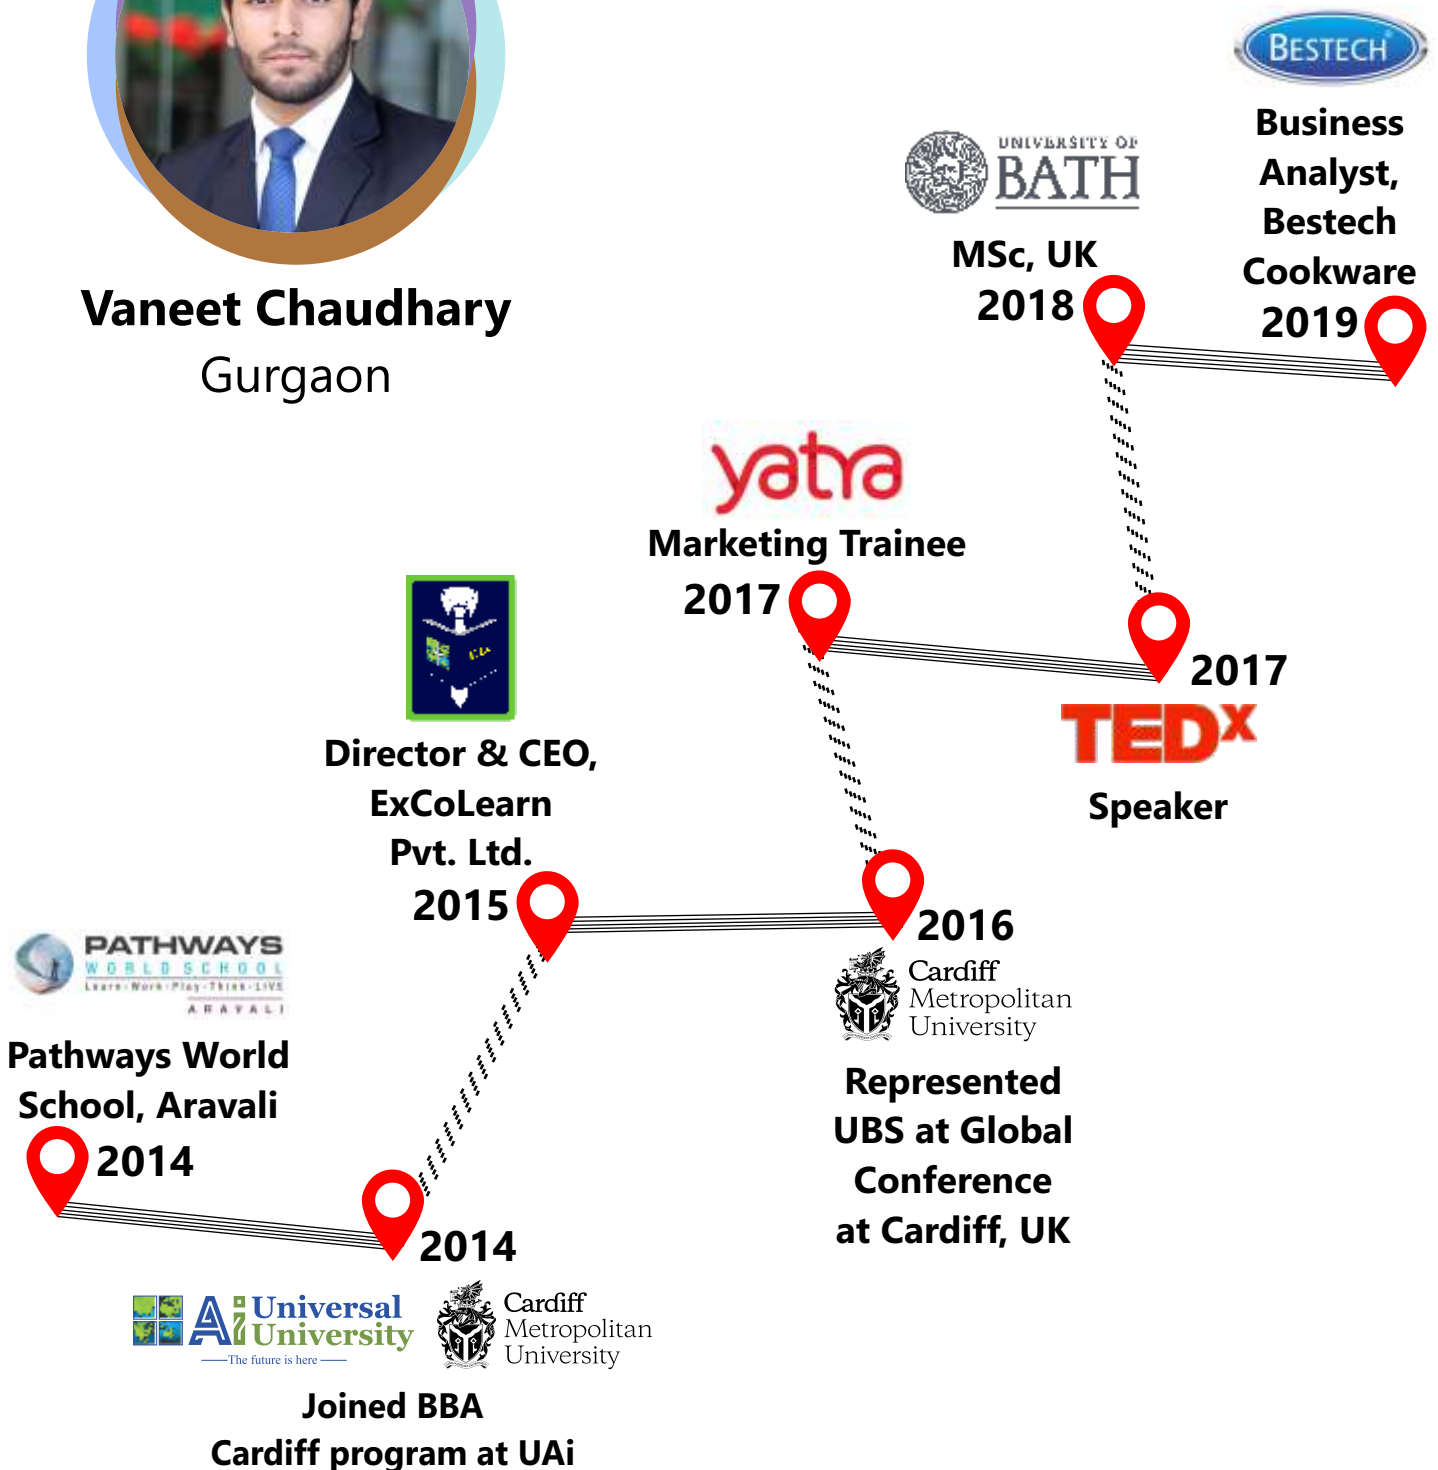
Vaneet Chaudhary
Gurgaon

BESTECH
Business Analyst, Bestech Cookware
2019

UNIVERSITY OF BATH
MSc, UK
2018

yatra
Marketing Trainee
2017

2017
TEDx
Speaker

Director & CEO, ExCoLearn Pvt. Ltd.
2015

2016
Cardiff Metropolitan University
Represented UBS at Global Conference at Cardiff, UK

PATHWAYS WORLD SCHOOL
Learn·Work·Play·Think·LIVE
ARAVALI
Pathways World School, Aravali
2014

2014
Universal AI University
The future is here
Cardiff Metropolitan University
Joined BBA Cardiff program at UAi